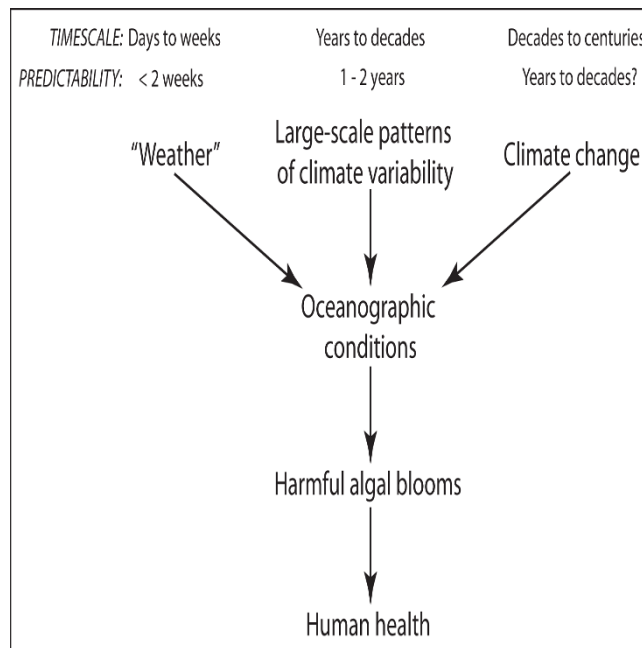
TIMESCALE: Days to weeks

Years to decades

Decades to centuries

PREDICTABILITY: < 2 weeks

1 - 2 years

Years to decades?

"Weather"

Large-scale patterns of climate variability

Climate change

Oceanographic conditions

Harmful algal blooms

Human health